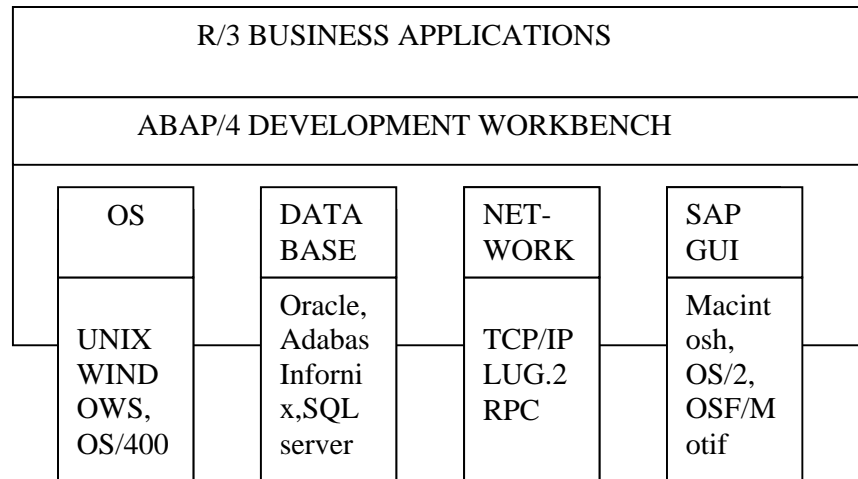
R/3 BUSINESS APPLICATIONS

ABAP/4 DEVELOPMENT WORKBENCH

| OS | DATA BASE | NET-WORK | SAP GUI |
|---|---|---|---|
| UNIX WINDOWS, OS/400 | Oracle, Adabas Infornix,SQL server | TCP/IP LUG.2 RPC | Macintosh, OS/2, OSF/Motif |